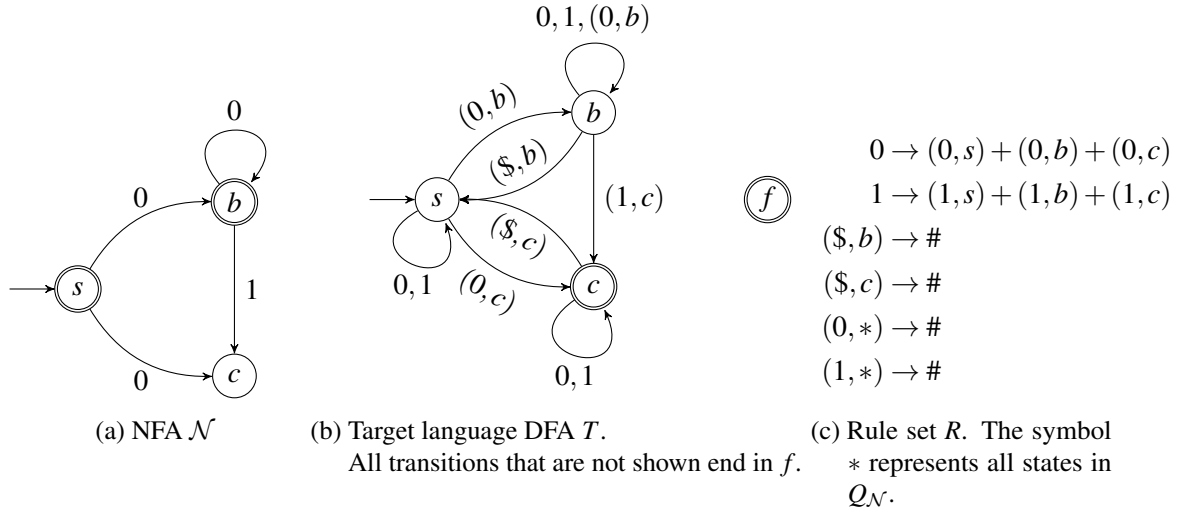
0

0

$b$

$s$

1

0

$c$

(a) NFA $\mathcal{N}$

$0,1,(0,b)$

$(0,b)$

$b$

$(\$,b)$

$s$

$(1,c)$

$(\$,c)$

$0,1$

$(0,c)$

$c$

$0,1$

(b) Target language DFA $T$. All transitions that are not shown end in $f$.

$f$

$0 \to (0,s)+(0,b)+(0,c)$

$1 \to (1,s)+(1,b)+(1,c)$

$(\$,b) \to \#$

$(\$,c) \to \#$

$(0,*) \to \#$

$(1,*) \to \#$

(c) Rule set $R$. The symbol $*$ represents all states in $Q_{\mathcal{N}}$.